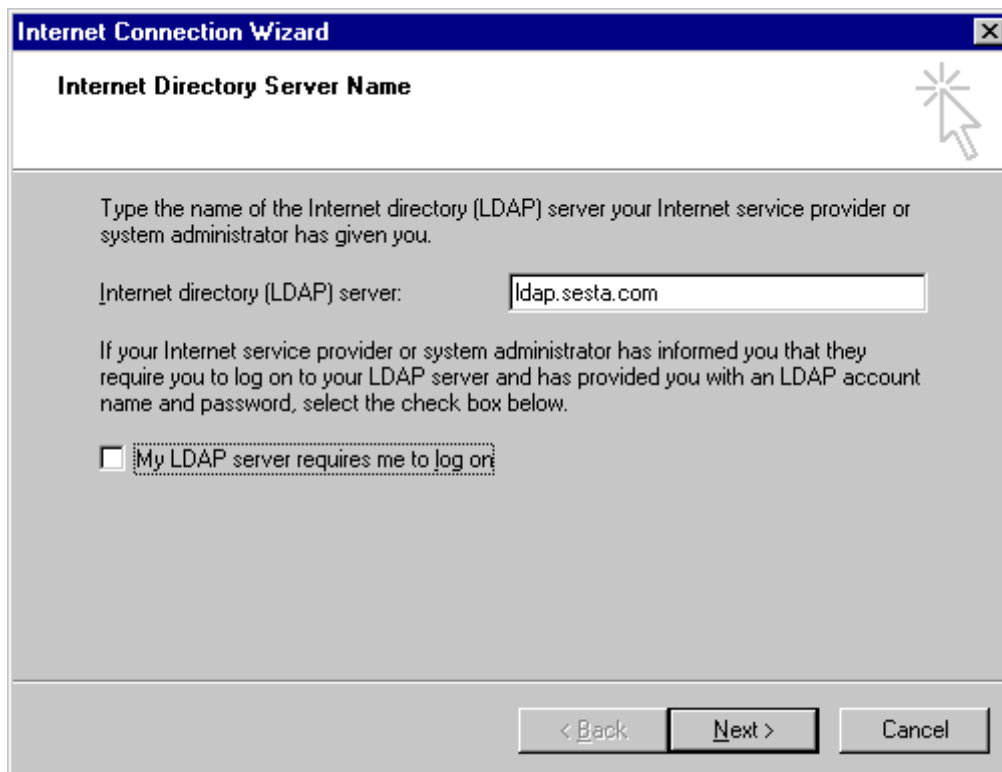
Internet Connection Wizard

Internet Directory Server Name

Type the name of the Internet directory (LDAP) server your Internet service provider or system administrator has given you.

Internet directory (LDAP) server: ldap.sesta.com

If your Internet service provider or system administrator has informed you that they require you to log on to your LDAP server and has provided you with an LDAP account name and password, select the check box below.

My LDAP server requires me to log on

< Back Next > Cancel